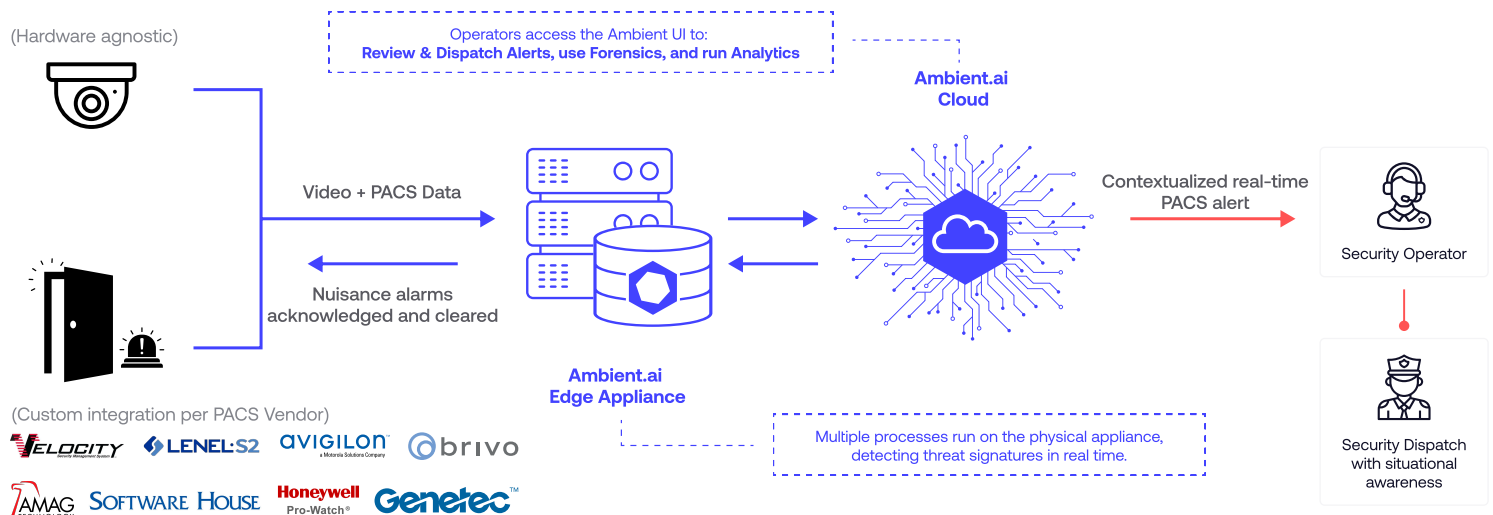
(Hardware agnostic)

Operators access the Ambient UI to:
Review & Dispatch Alerts, use Forensics, and run Analytics

Ambient.ai
Cloud

Video + PACS Data

Nuisance alarms acknowledged and cleared

Contextualized real-time PACS alert

Security Operator

Security Dispatch with situational awareness

Ambient.ai
Edge Appliance

Multiple processes run on the physical appliance, detecting threat signatures in real time.

(Custom integration per PACS Vendor)

VELOCITY
Security Management System
LENEL·S2
AVIGILON
a Motorola Solutions Company
brivo
AMAG
SOFTWARE HOUSE
Honeywell
Pro-Watch®
Genetec™